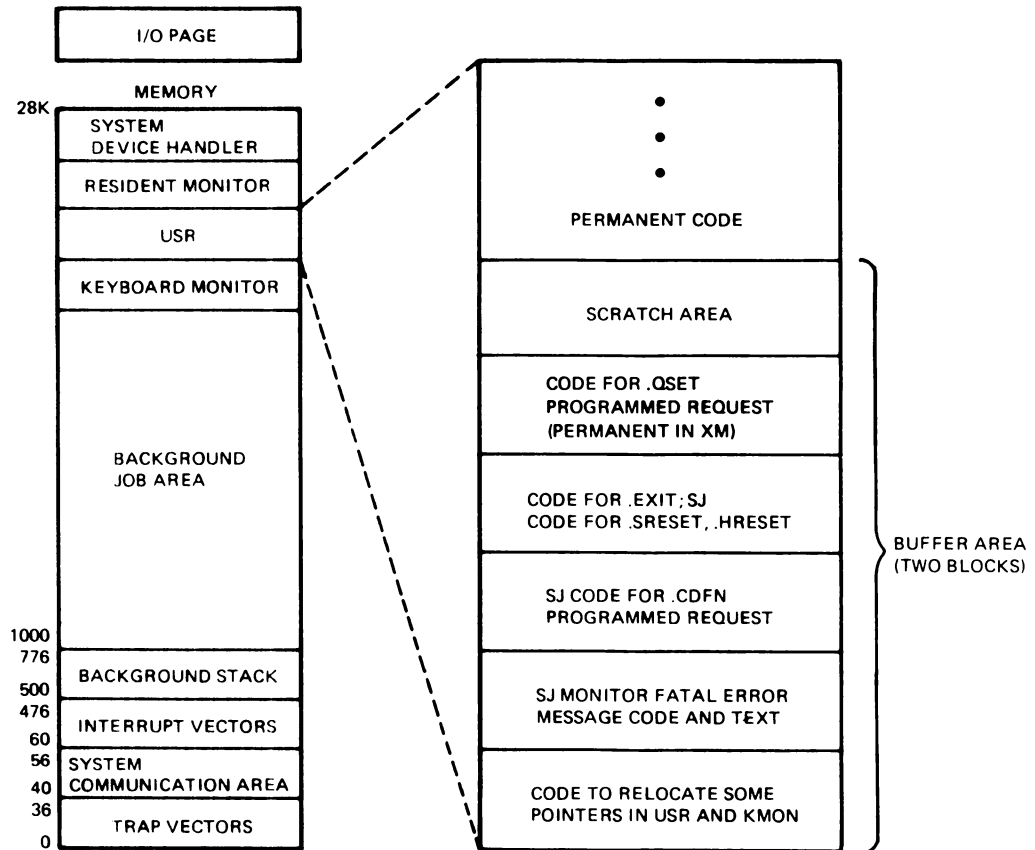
I/O PAGE

MEMORY

28K

SYSTEM DEVICE HANDLER

RESIDENT MONITOR

USR

KEYBOARD MONITOR

BACKGROUND JOB AREA

1000

776

BACKGROUND STACK

500

476

INTERRUPT VECTORS

60

56

SYSTEM COMMUNICATION AREA

40

36

TRAP VECTORS

0

PERMANENT CODE

SCRATCH AREA

CODE FOR .QSET PROGRAMMED REQUEST (PERMANENT IN XM)

CODE FOR .EXIT; SJ CODE FOR .SRESET, .HRESET

SJ CODE FOR .CDFN PROGRAMMED REQUEST

SJ MONITOR FATAL ERROR MESSAGE CODE AND TEXT

CODE TO RELOCATE SOME POINTERS IN USR AND KMON

BUFFER AREA (TWO BLOCKS)